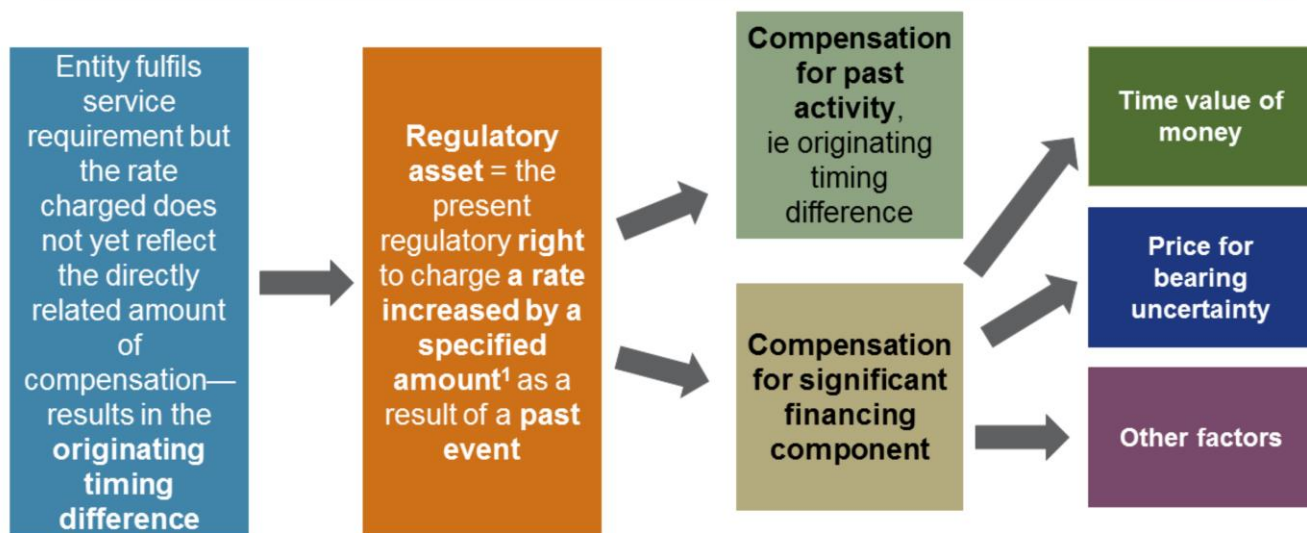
Entity fulfils service requirement but the rate charged does not yet reflect the directly related amount of compensation—results in the originating timing difference

Regulatory asset = the present regulatory right to charge a rate increased by a specified amount$^1$ as a result of a past event

Compensation for past activity, ie originating timing difference

Compensation for significant financing component

Time value of money

Price for bearing uncertainty

Other factors